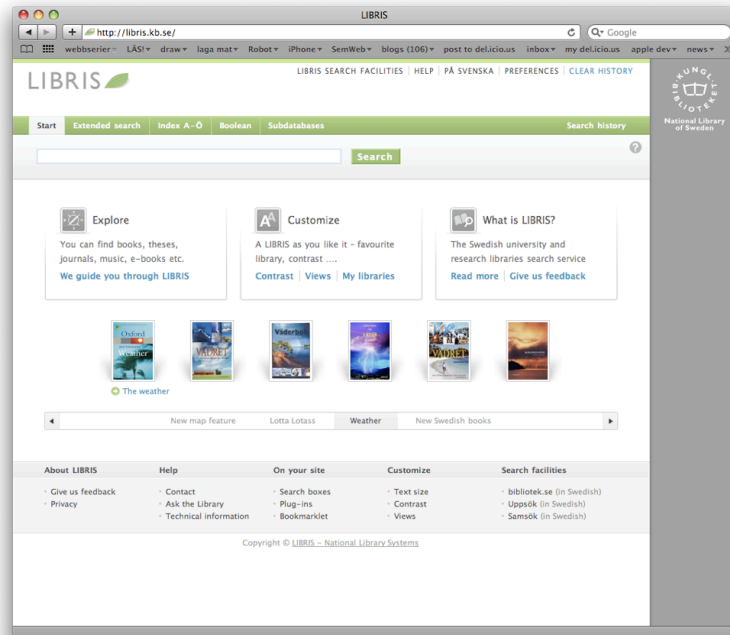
LIBRIS

http://libris.kb.se/

Google

webbserier LÄS! draw laga mat Robot iPhone SemWeb blogs (106) post to del.icio.us inbox my del.icio.us apple dev news

LIBRIS

LIBRIS SEARCH FACILITIES | HELP | PÅ SVENSKA | PREFERENCES | CLEAR HISTORY

KUNGL. BIBLIOTEKET
National Library of Sweden

Start | Extended search | Index A–Ö | Boolean | Subdatabases | Search history

Search

Explore
You can find books, theses, journals, music, e-books etc.
We guide you through LIBRIS

Customize
A LIBRIS as you like it - favourite library, contrast ....
Contrast | Views | My libraries

What is LIBRIS?
The Swedish university and research libraries search service
Read more | Give us feedback

Oxford Weather
VÄDRET
Väderboken
VÄDRET

The weather

New map feature | Lotta Lotass | Weather | New Swedish books

About LIBRIS
Give us feedback
Privacy

Help
Contact
Ask the Library
Technical information

On your site
Search boxes
Plug-ins
Bookmarklet

Customize
Text size
Contrast
Views

Search facilities
bibliotek.se (in Swedish)
Uppsök (in Swedish)
Samsök (in Swedish)

Copyright © LIBRIS – National Library Systems